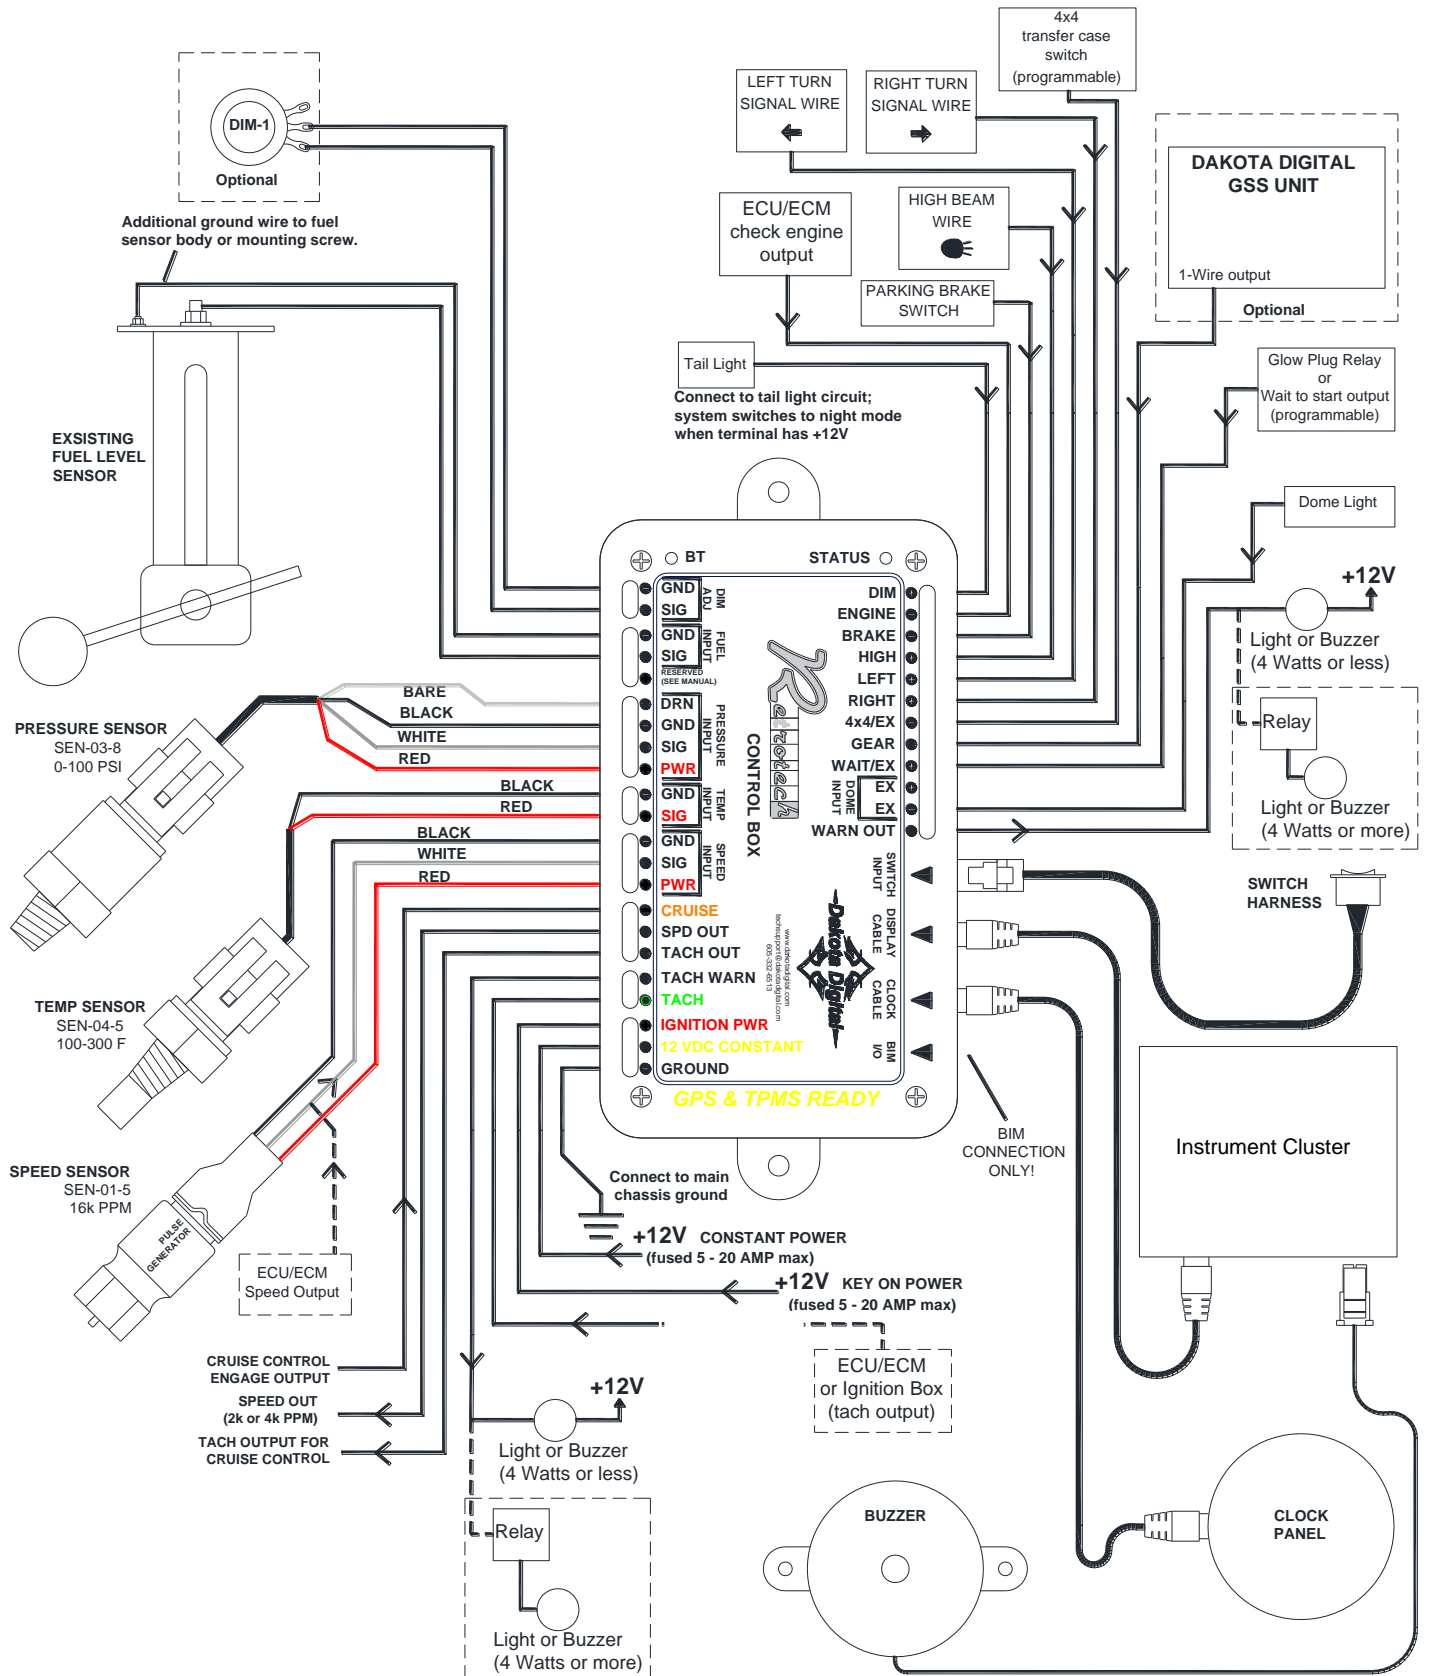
DIM-1
Optional

Additional ground wire to fuel sensor body or mounting screw.

EXSISTING FUEL LEVEL SENSOR

LEFT TURN SIGNAL WIRE

RIGHT TURN SIGNAL WIRE

4x4 transfer case switch (programmable)

DAKOTA DIGITAL GSS UNIT
1-Wire output
Optional

ECU/ECM check engine output

HIGH BEAM WIRE

PARKING BRAKE SWITCH

Tail Light
Connect to tail light circuit; system switches to night mode when terminal has +12V

Glow Plug Relay or Wait to start output (programmable)

Dome Light

+12V
Light or Buzzer (4 Watts or less)
Relay
Light or Buzzer (4 Watts or more)

BT
STATUS

GND
SIG
DIM ADJ
GND
SIG
FUEL INPUT
RESERVED (SEE MANUAL)
DRN
GND
SIG
PWR
PRESSURE INPUT
GND
SIG
TEMP INPUT
GND
SIG
PWR
SPEED INPUT
CRUISE
SPD OUT
TACH OUT
TACH WARN
TACH
IGNITION PWR
12 VDC CONSTANT
GROUND

CONTROL BOX

DIM
ENGINE
BRAKE
HIGH
LEFT
RIGHT
4x4/EX
GEAR
WAIT/EX
DOME INPUT
EX
EX
WARN OUT

SWITCH INPUT
DISPLAY CABLE
CLOCK CABLE
BIM I/O

Dakota Digital
GPS & TPMS READY

PRESSURE SENSOR
SEN-03-8
0-100 PSI
BARE
BLACK
WHITE
RED

BLACK
RED
TEMP SENSOR
SEN-04-5
100-300 F

BLACK
WHITE
RED
SPEED SENSOR
SEN-01-5
16k PPM
PULSE GENERATOR

ECU/ECM Speed Output

SWITCH HARNESS

BIM CONNECTION ONLY!

Instrument Cluster

Connect to main chassis ground

+12V CONSTANT POWER (fused 5 - 20 AMP max)

+12V KEY ON POWER (fused 5 - 20 AMP max)

ECU/ECM or Ignition Box (tach output)

CRUISE CONTROL ENGAGE OUTPUT
SPEED OUT (2k or 4k PPM)
TACH OUTPUT FOR CRUISE CONTROL

+12V
Light or Buzzer (4 Watts or less)
Relay
Light or Buzzer (4 Watts or more)

BUZZER

CLOCK PANEL